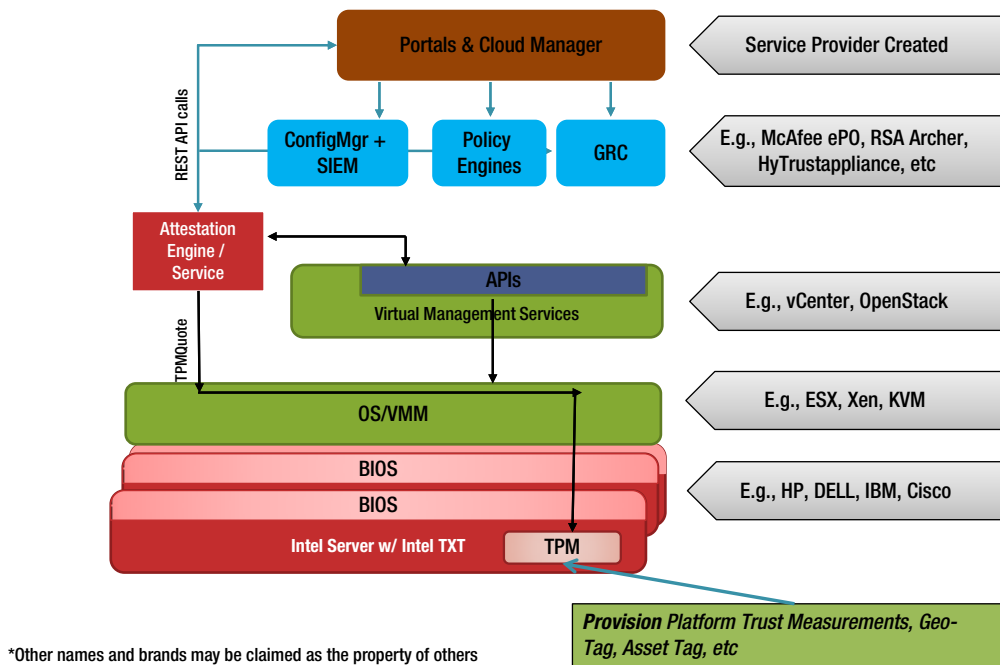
Portals & Cloud Manager

Service Provider Created

REST API calls

ConfigMgr + SIEM

Policy Engines

GRC

E.g., McAfee ePO, RSA Archer, HyTrustappliance, etc

Attestation Engine / Service

APIs

Virtual Management Services

E.g., vCenter, OpenStack

TPMQuote

OS/VMM

E.g., ESX, Xen, KVM

BIOS

BIOS

E.g., HP, DELL, IBM, Cisco

Intel Server w/ Intel TXT

TPM

*Other names and brands may be claimed as the property of others

*Provision* *Platform Trust Measurements, Geo-Tag, Asset Tag, etc*